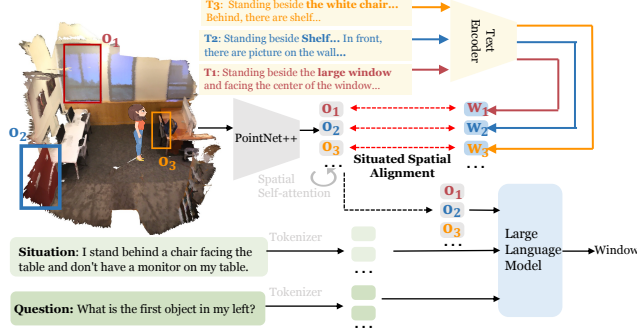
T3: Standing beside the white chair... Behind, there are shelf...

T2: Standing beside Shelf... In front, there are picture on the wall...

T1: Standing beside the large window and facing the center of the window...

Text Encoder

$o_1$

$o_2$

$o_3$

PointNet++

$o_1$ $o_2$ $o_3$ ...

$w_1$ $w_2$ $w_3$ ...

Situated Spatial Alignment

Spatial Self-attention

$o_1$ $o_2$ $o_3$ ...

Large Language Model

Window

Tokenizer

Situation: I stand behind a chair facing the table and don't have a monitor on my table.

Tokenizer

Question: What is the first object in my left?